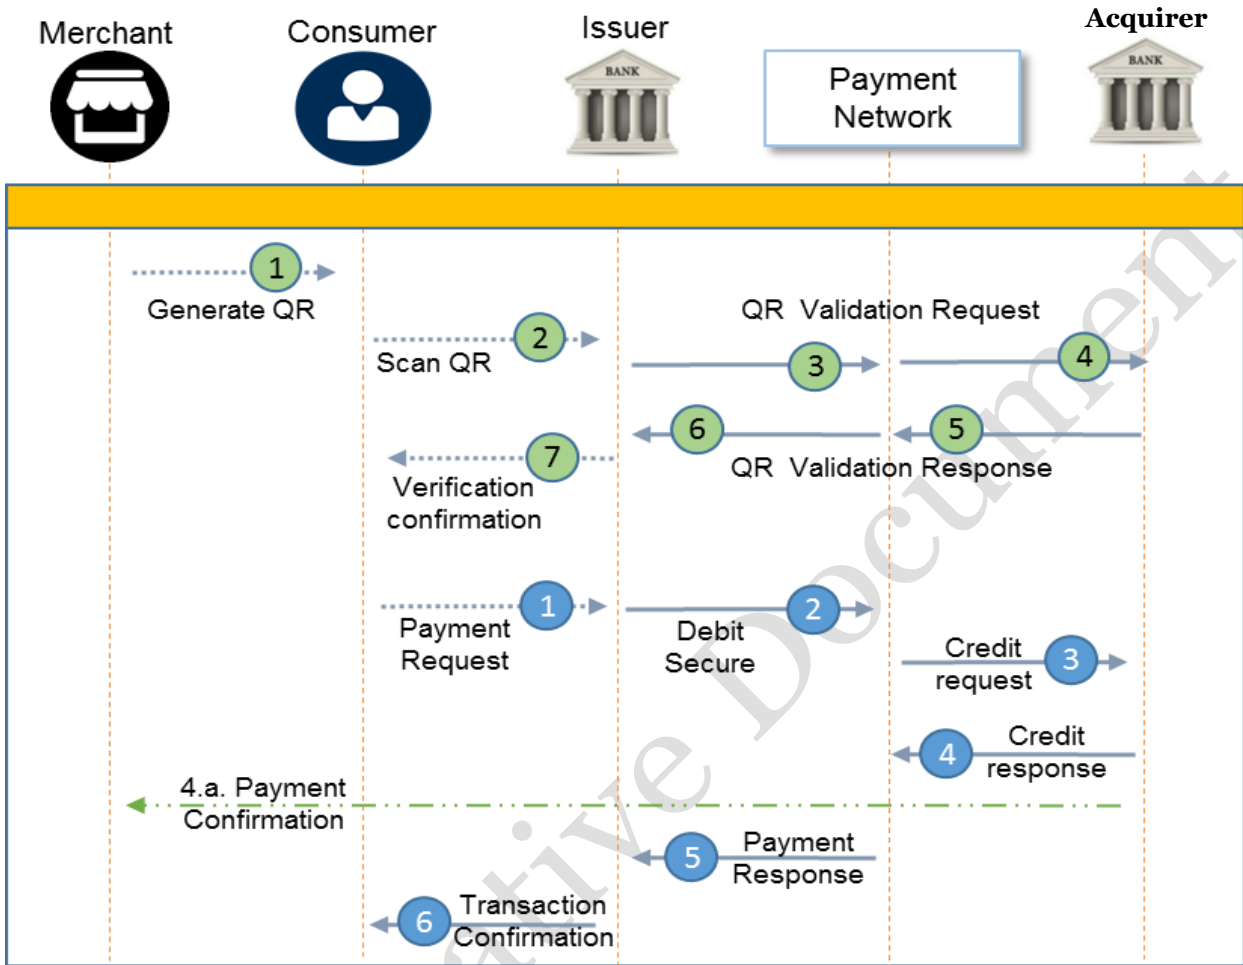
Merchant
Consumer
Issuer
BANK
Payment Network
Acquirer
BANK

1
Generate QR

2
Scan QR

QR Validation Request
3
4

6
5
QR Validation Response

7
Verification confirmation

1
Payment Request

2
Debit Secure

Credit request
3

4
Credit response

4.a. Payment Confirmation

5
Payment Response

6
Transaction Confirmation

ative Document